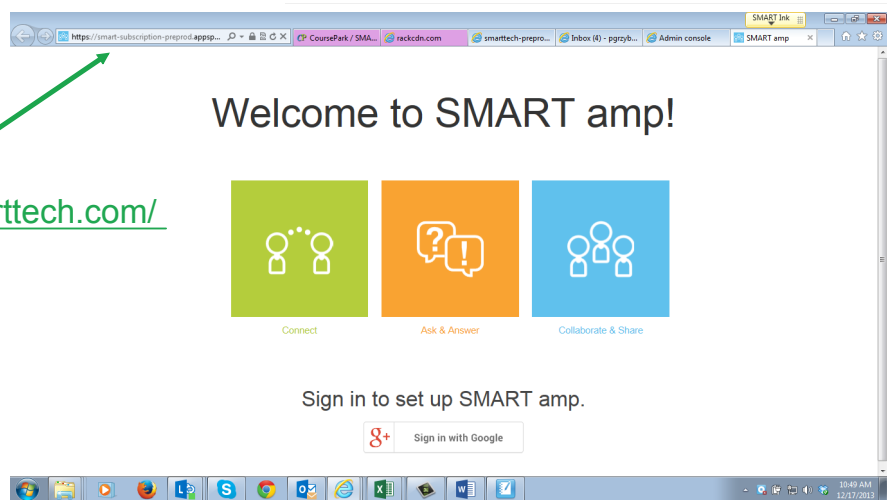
https://smart-subscription-preprod.appsp...

CoursePark / SMA...

rackcdn.com

smarttech-prepro...

Inbox (4) - pgrzyb...

Admin console

SMART amp

SMART Ink

rttech.com/

Welcome to SMART amp!

Connect

Ask & Answer

Collaborate & Share

Sign in to set up SMART amp.

Sign in with Google

10:49 AM
12/17/2013